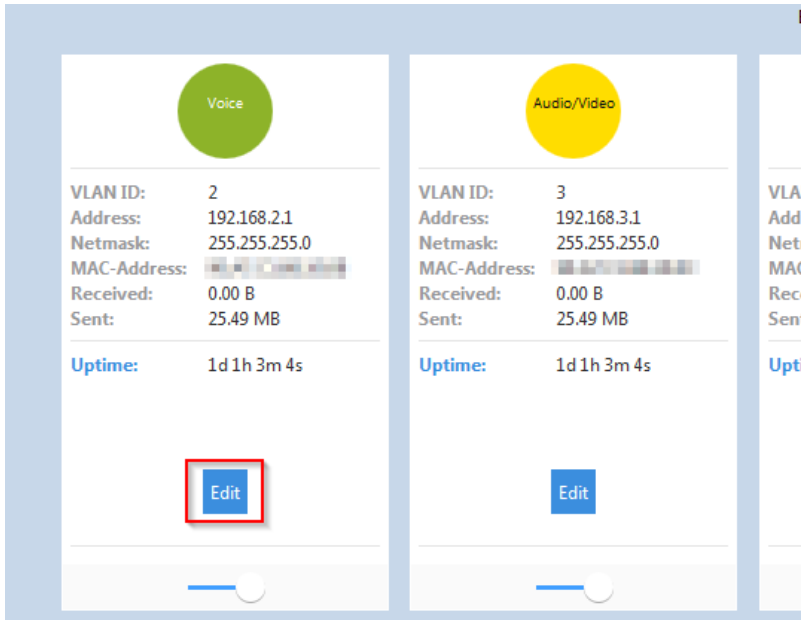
Voice

VLAN ID: 2
Address: 192.168.2.1
Netmask: 255.255.255.0
MAC-Address: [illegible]
Received: 0.00 B
Sent: 25.49 MB

Uptime: 1d 1h 3m 4s

Edit

Audio/Video

VLAN ID: 3
Address: 192.168.3.1
Netmask: 255.255.255.0
MAC-Address: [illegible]
Received: 0.00 B
Sent: 25.49 MB

Uptime: 1d 1h 3m 4s

Edit

VLA
Add
Net
MAC
Rec
Sen

Upti